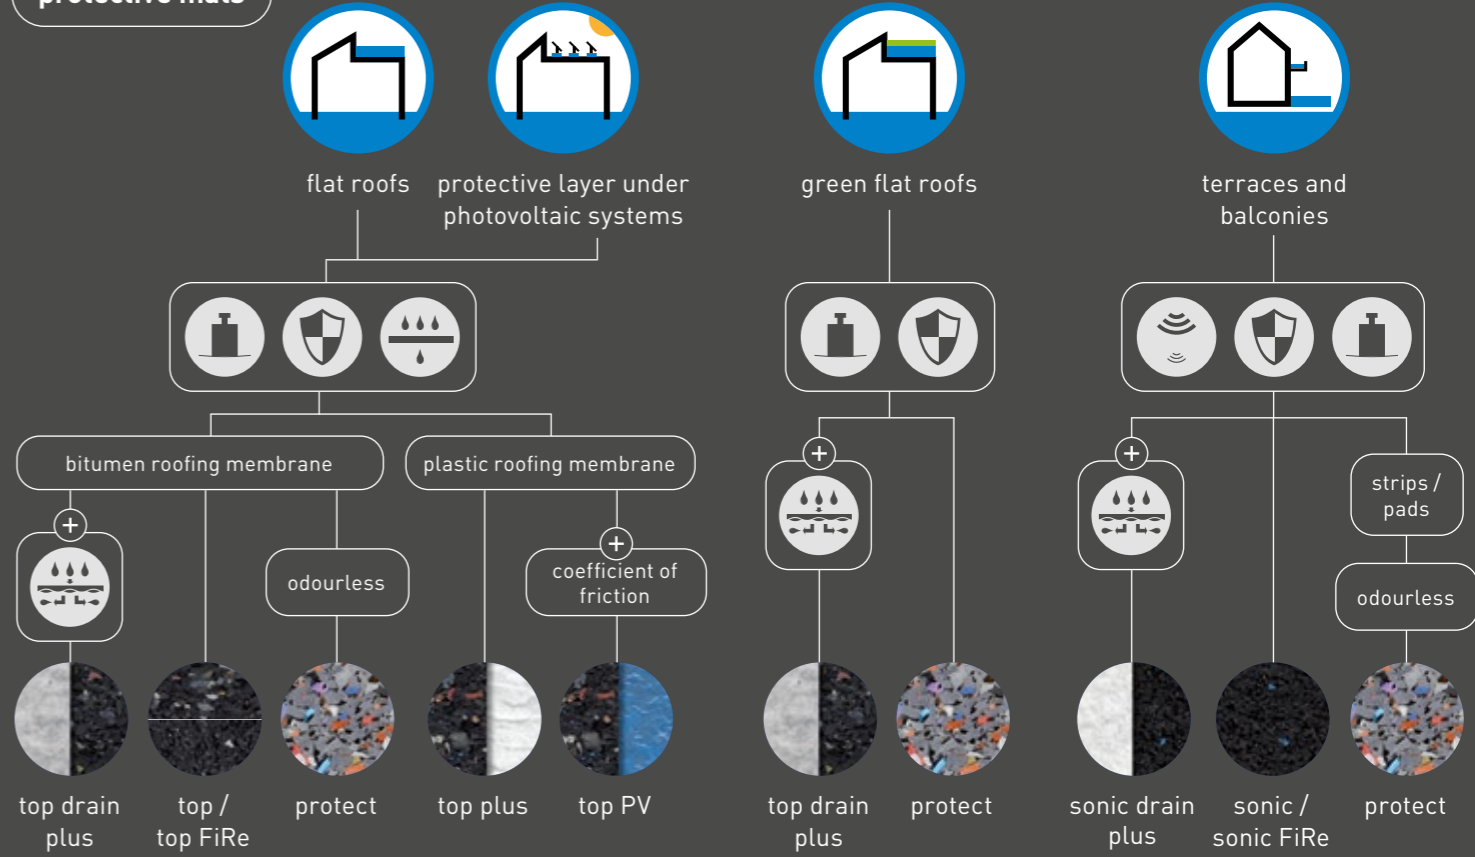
protective mats

flat roofs

protective layer under photovoltaic systems

green flat roofs

terraces and balconies

bitumen roofing membrane

plastic roofing membrane

+

odourless

+

coefficient of friction

+

+

strips / pads

odourless

top drain plus

top / top FiRe

protect

top plus

top PV

top drain plus

protect

sonic drain plus

sonic / sonic FiRe

protect